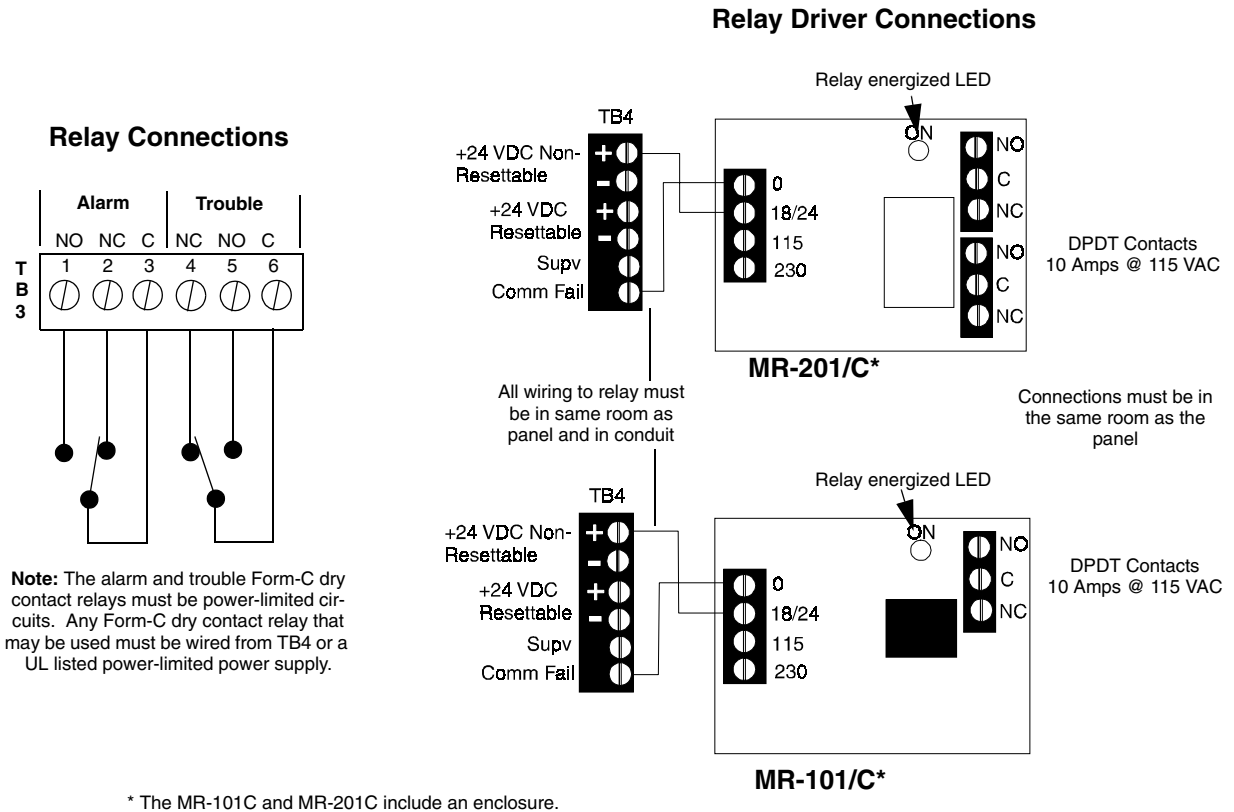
Relay Driver Connections

Relay Connections

Alarm Trouble

NO NC C NC NO C

T B 3

1 2 3 4 5 6

Note: The alarm and trouble Form-C dry contact relays must be power-limited circuits. Any Form-C dry contact relay that may be used must be wired from TB4 or a UL listed power-limited power supply.

Relay energized LED

TB4

+24 VDC Non-Resettable

+

-

+24 VDC Resettable

+

-

Supv

Comm Fail

0

18/24

115

230

ON

NO

C

NC

NO

C

NC

DPDT Contacts
10 Amps @ 115 VAC

MR-201/C*

All wiring to relay must be in same room as panel and in conduit

Connections must be in the same room as the panel

Relay energized LED

TB4

+24 VDC Non-Resettable

+

-

+24 VDC Resettable

+

-

Supv

Comm Fail

0

18/24

115

230

ON

NO

C

NC

DPDT Contacts
10 Amps @ 115 VAC

MR-101/C*

* The MR-101C and MR-201C include an enclosure.